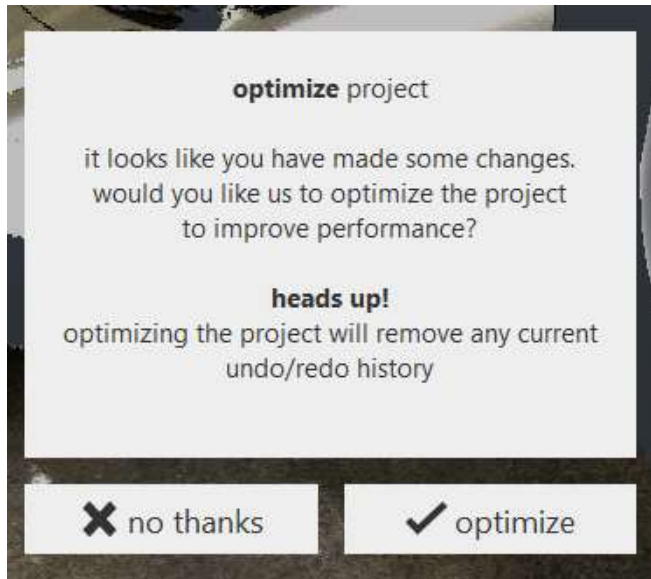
**optimize** project

it looks like you have made some changes. would you like us to optimize the project to improve performance?

**heads up!**
optimizing the project will remove any current undo/redo history

✖ no thanks

✔ optimize